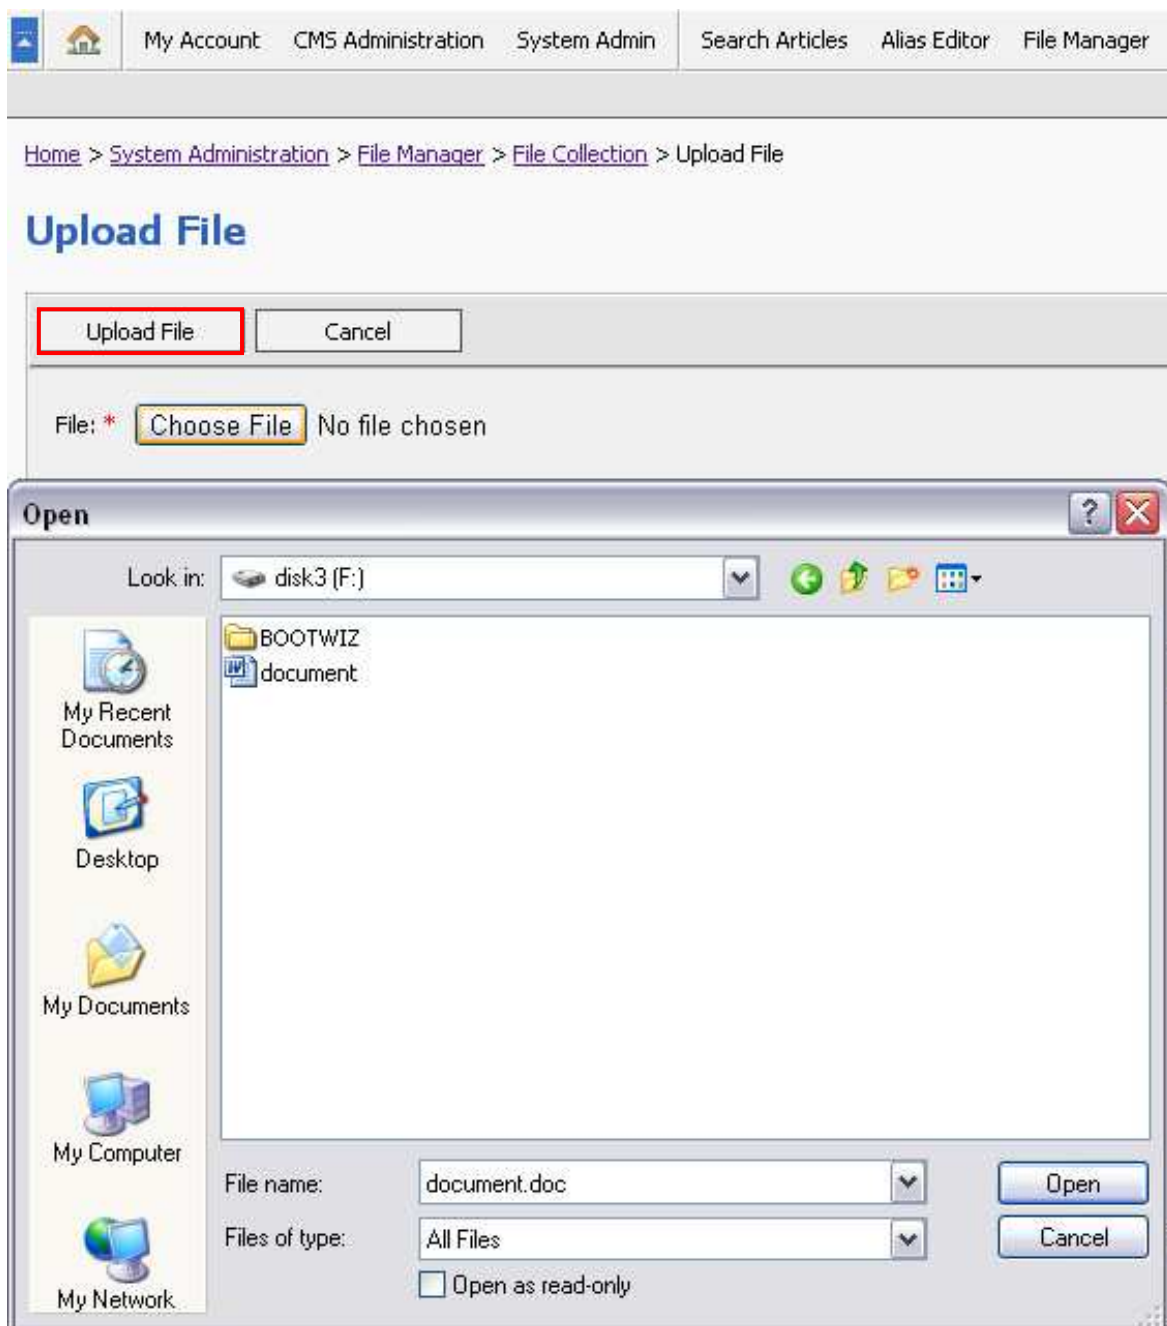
My Account CMS Administration System Admin Search Articles Alias Editor File Manager

Home > System Administration > File Manager > File Collection > Upload File

Upload File

Upload File Cancel

File: * Choose File No file chosen

Open

?

Look in: disk3 (F:)

BOOTWIZ
document

My Recent Documents

Desktop

My Documents

My Computer

My Network

File name: document.doc

Files of type: All Files

Open as read-only

Open

Cancel